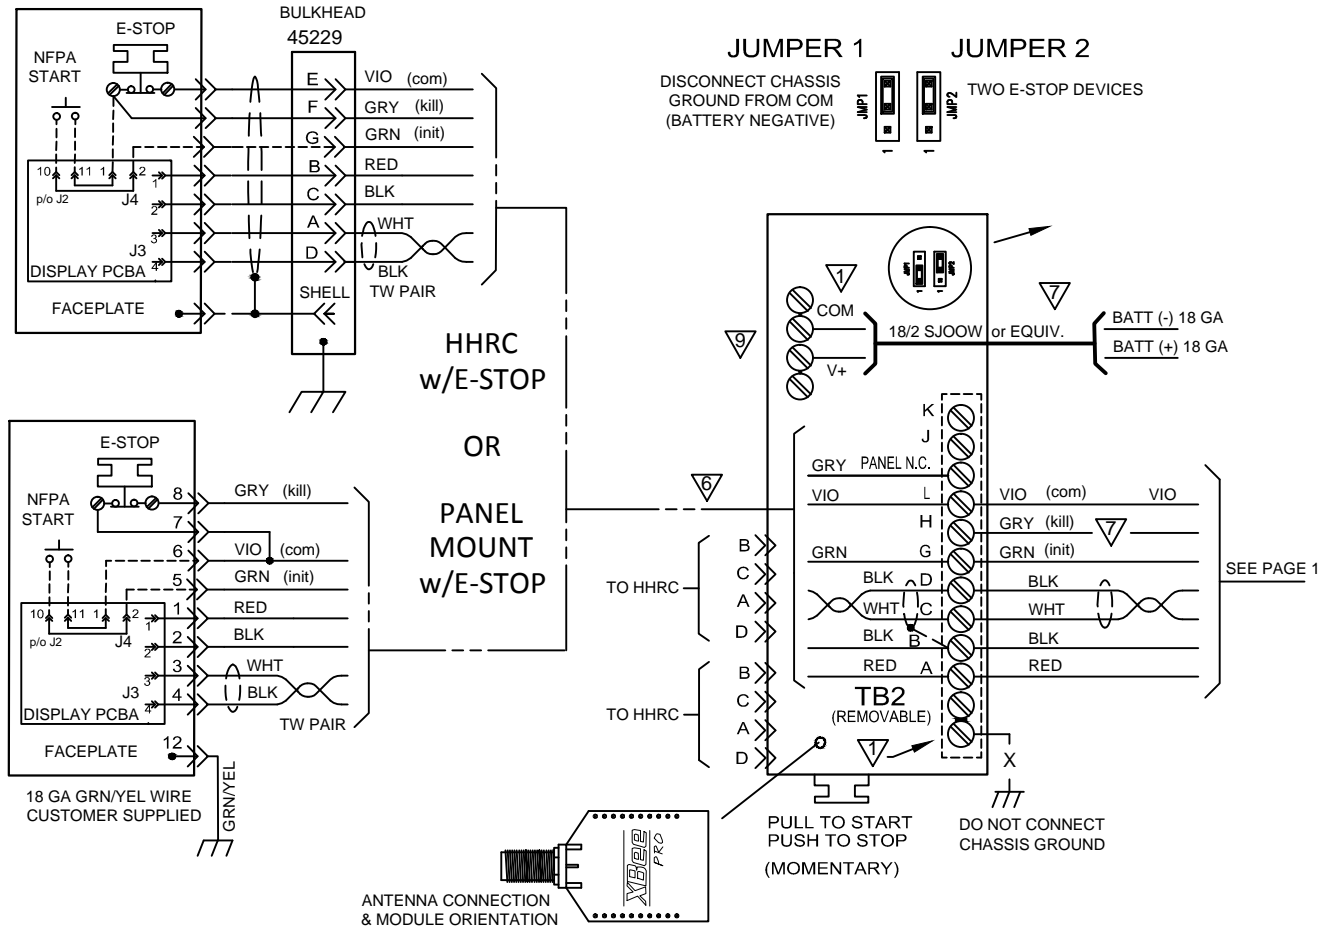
E-STOP
NFPA START
10 11 1 2
p/o J2
J4
1 2 3 4
J3
DISPLAY PCBA
FACEPLATE

BULKHEAD
45229
E F G B C A D
SHELL
VIO (com)
GRY (kill)
GRN (init)
RED
BLK
WHT
BLK
TW PAIR

JUMPER 1
JUMPER 2
DISCONNECT CHASSIS GROUND FROM COM (BATTERY NEGATIVE)
JMP1
1
JMP2
1
TWO E-STOP DEVICES

HHRC w/E-STOP

OR

PANEL MOUNT w/E-STOP

E-STOP
NFPA START
8 7 6 5 1 2 3 4
GRY (kill)
VIO (com)
GRN (init)
RED
BLK
WHT
BLK
TW PAIR
10 11 1 2
p/o J2
J4
1 2 3 4
J3
DISPLAY PCBA
FACEPLATE
12
GRN/YEL
18 GA GRN/YEL WIRE CUSTOMER SUPPLIED

1
7
9
COM
V+
18/2 SJOOW or EQUIV.
BATT (-) 18 GA
BATT (+) 18 GA

6
K
J
GRY PANEL N.C.
VIO L
H
GRN G
BLK D
WHT C
BLK B
RED A
VIO (com) VIO
GRY (kill)
7
GRN (init)
BLK
WHT
BLK
RED
SEE PAGE 1
TO HHRC
B C A D
TO HHRC
B C A D
TB2
(REMOVABLE)
1
X
DO NOT CONNECT CHASSIS GROUND
PULL TO START
PUSH TO STOP
(MOMENTARY)
XBee PRO
ANTENNA CONNECTION & MODULE ORIENTATION